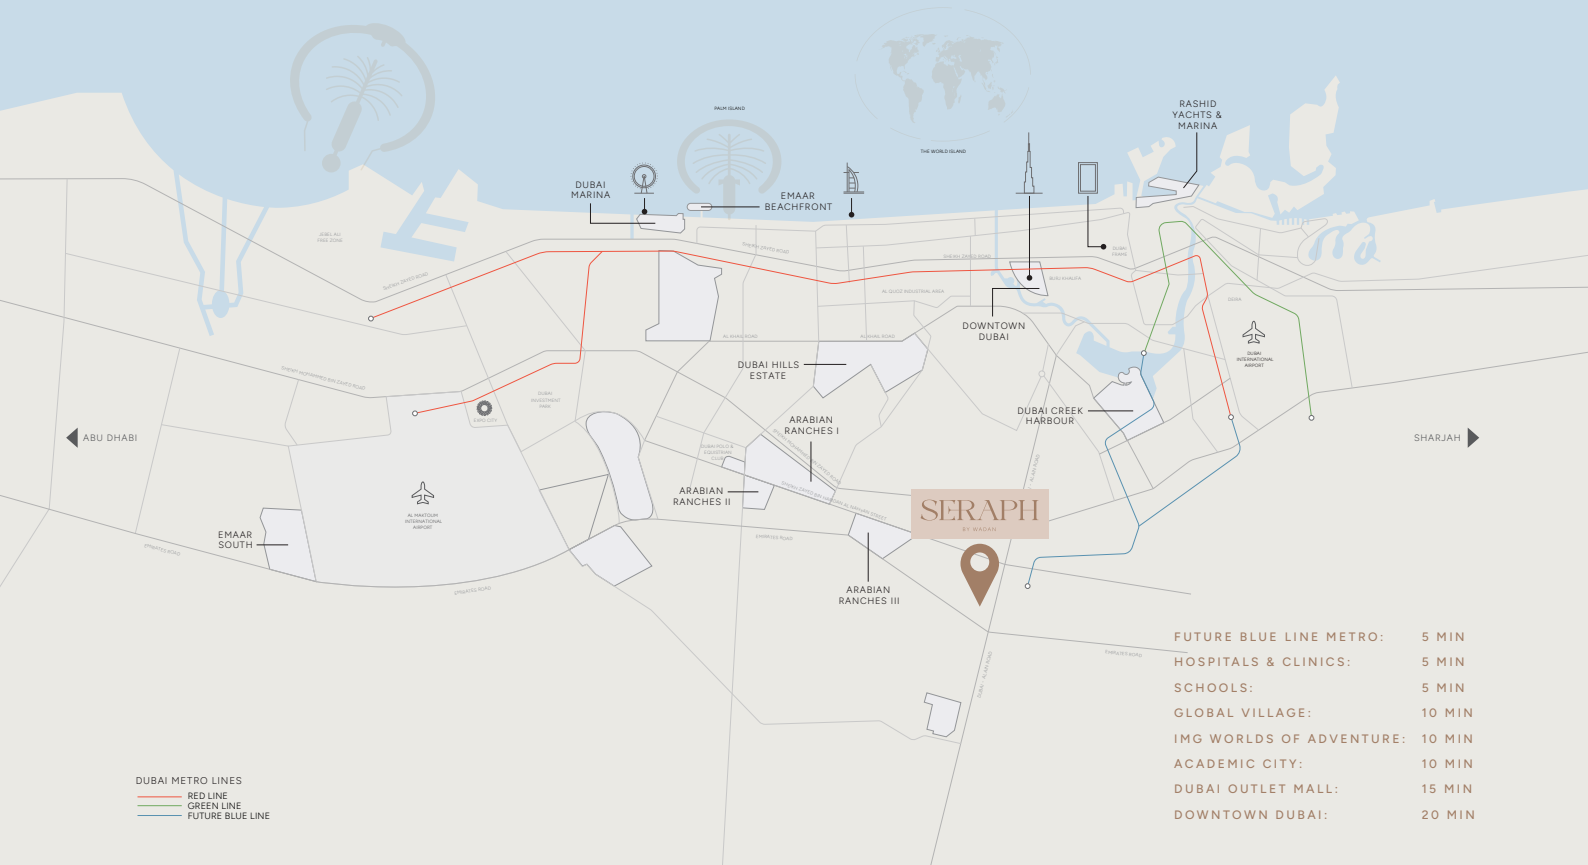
PALM ISLAND

THE WORLD ISLAND

RASHID YACHTS & MARINA

DUBAI MARINA

EMAAR BEACHFRONT

JEBEL ALI FREE ZONE

SHEIKH ZAYED ROAD

DUBAI CREEK

DOWNTOWN DUBAI

DUBAI HILLS ESTATE

DUBAI CREEK HARBOUR

DUBAI INTERNATIONAL AIRPORT

ABU DHABI

SHARJAH

EXPO CITY

ARABIAN RANCHES I

ARABIAN RANCHES II

ARABIAN RANCHES III

AL MAKTOUM INTERNATIONAL AIRPORT

EMAAR SOUTH

SERAPH
BY WADAN

EMIRATES ROAD

FUTURE BLUE LINE METRO: 5 MIN
HOSPITALS & CLINICS: 5 MIN
SCHOOLS: 5 MIN
GLOBAL VILLAGE: 10 MIN
IMG WORLDS OF ADVENTURE: 10 MIN
ACADEMIC CITY: 10 MIN
DUBAI OUTLET MALL: 15 MIN
DOWNTOWN DUBAI: 20 MIN

DUBAI METRO LINES
RED LINE
GREEN LINE
FUTURE BLUE LINE